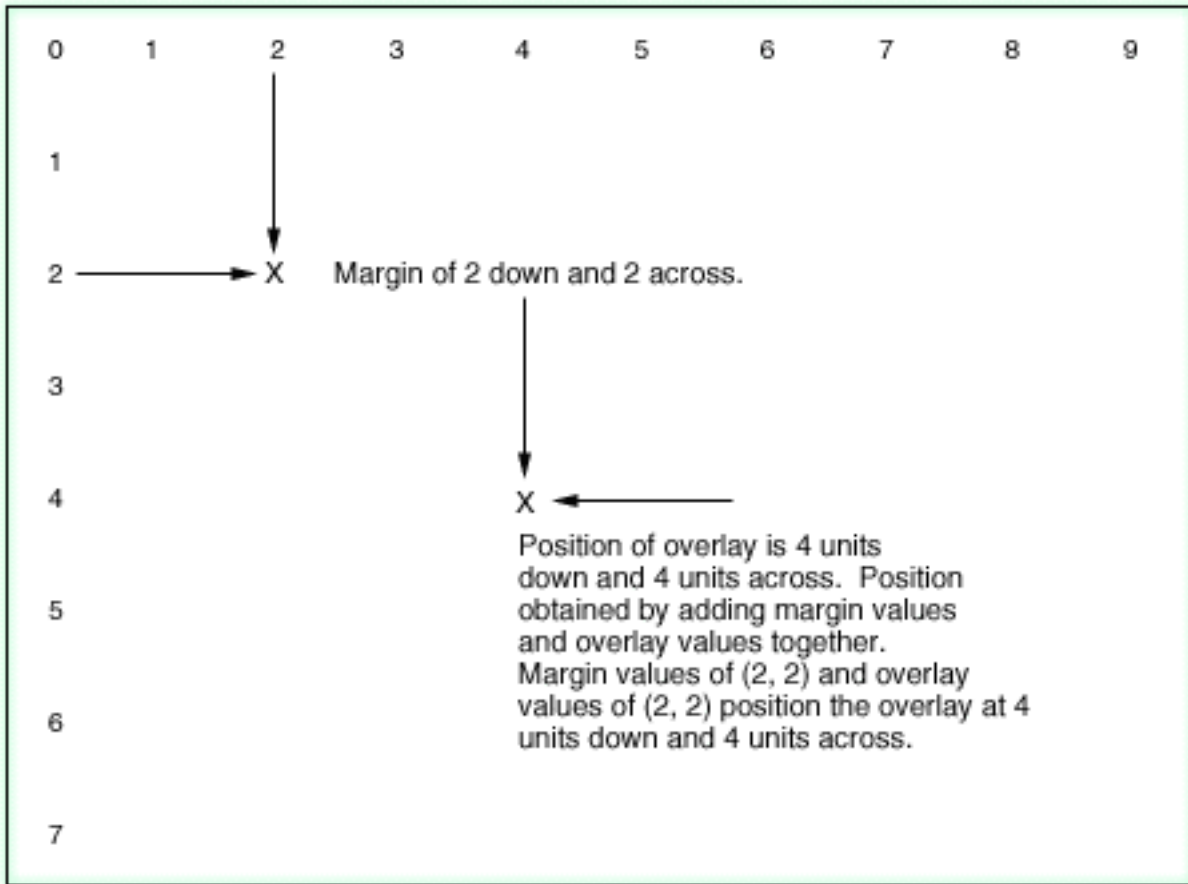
0 1 2 3 4 5 6 7 8 9

1

2 X Margin of 2 down and 2 across.

3

4 X

Position of overlay is 4 units down and 4 units across. Position obtained by adding margin values and overlay values together. Margin values of (2, 2) and overlay values of (2, 2) position the overlay at 4 units down and 4 units across.

5

6

7